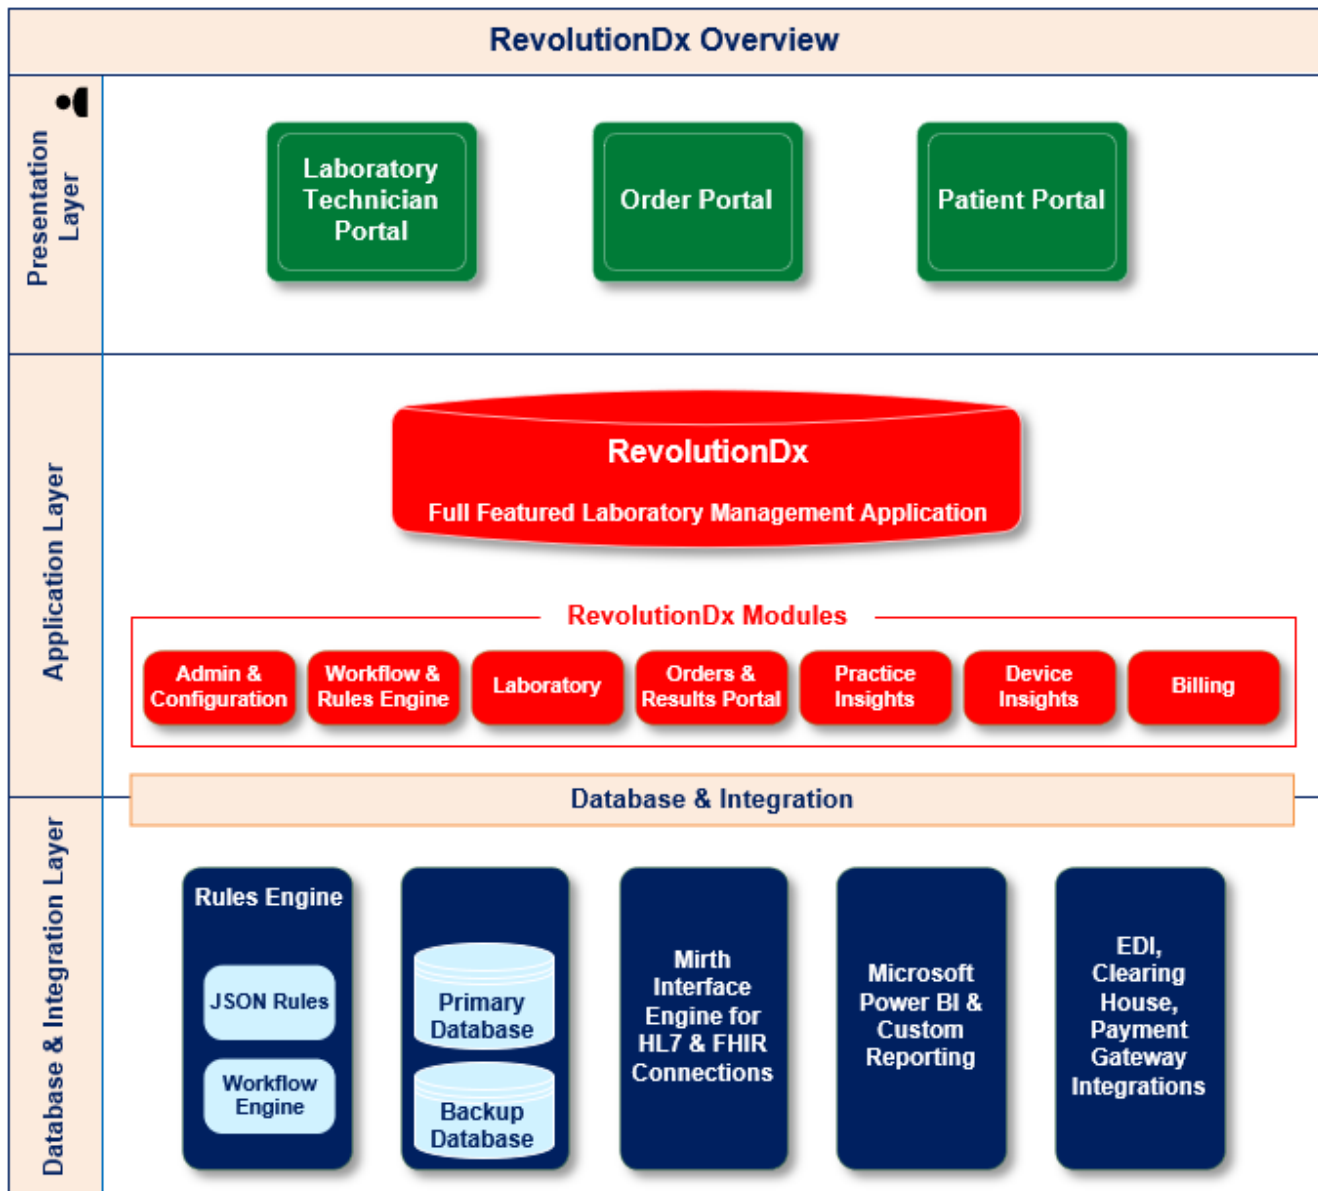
RevolutionDx Overview

Presentation Layer

Laboratory Technician Portal

Order Portal

Patient Portal

Application Layer

RevolutionDx

Full Featured Laboratory Management Application

RevolutionDx Modules

Admin & Configuration

Workflow & Rules Engine

Laboratory

Orders & Results Portal

Practice Insights

Device Insights

Billing

Database & Integration

Database & Integration Layer

Rules Engine

JSON Rules

Workflow Engine

Primary Database

Backup Database

Mirth Interface Engine for HL7 & FHIR Connections

Microsoft Power BI & Custom Reporting

EDI, Clearing House, Payment Gateway Integrations